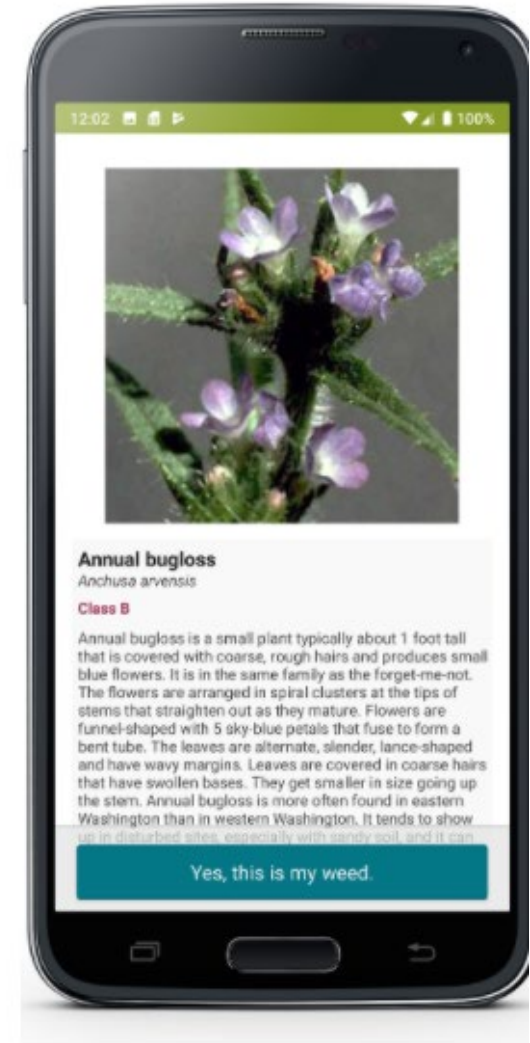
12:02 100%

Annual bugloss
Anchusa arvensis

Class B

Annual bugloss is a small plant typically about 1 foot tall that is covered with coarse, rough hairs and produces small blue flowers. It is in the same family as the forget-me-not. The flowers are arranged in spiral clusters at the tips of stems that straighten out as they mature. Flowers are funnel-shaped with 5 sky-blue petals that fuse to form a bent tube. The leaves are alternate, slender, lance-shaped and have wavy margins. Leaves are covered in coarse hairs that have swollen bases. They get smaller in size going up the stem. Annual bugloss is more often found in eastern Washington than in western Washington. It tends to show up in disturbed sites, especially with sandy soil, and it can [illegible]

Yes, this is my weed.